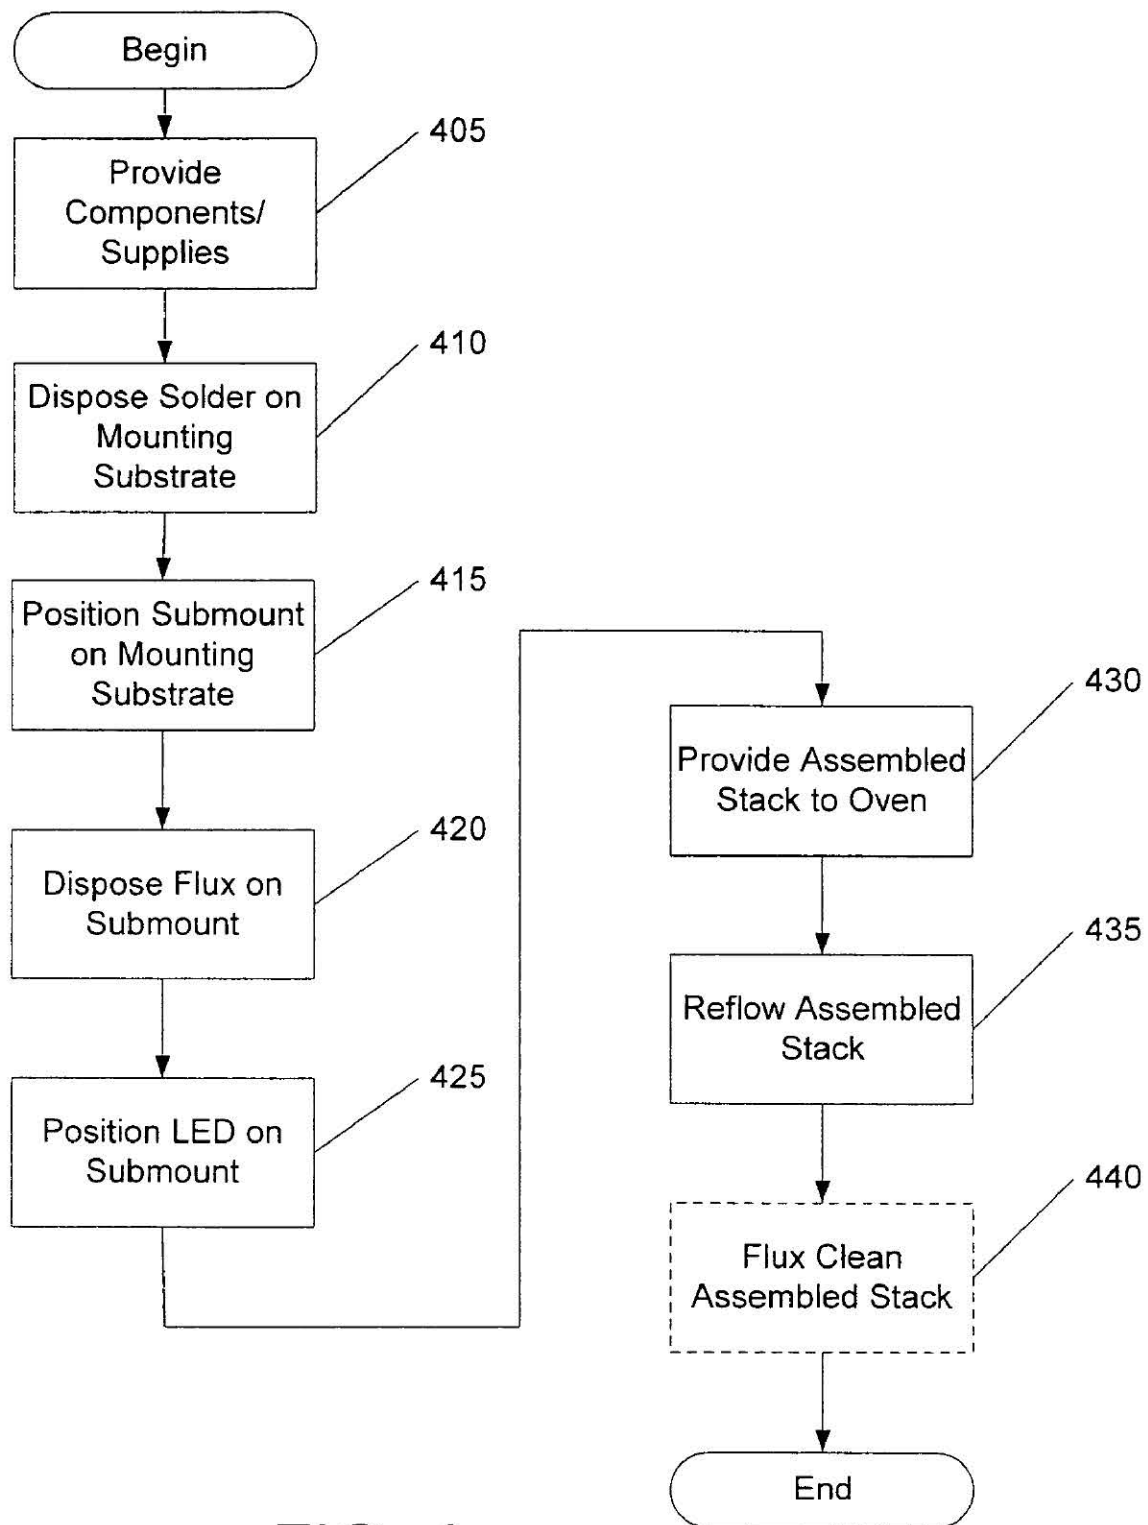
Begin

Provide Components/ Supplies

405

Dispose Solder on Mounting Substrate

410

Position Submount on Mounting Substrate

415

Dispose Flux on Submount

420

Position LED on Submount

425

Provide Assembled Stack to Oven

430

Reflow Assembled Stack

435

Flux Clean Assembled Stack

440

End